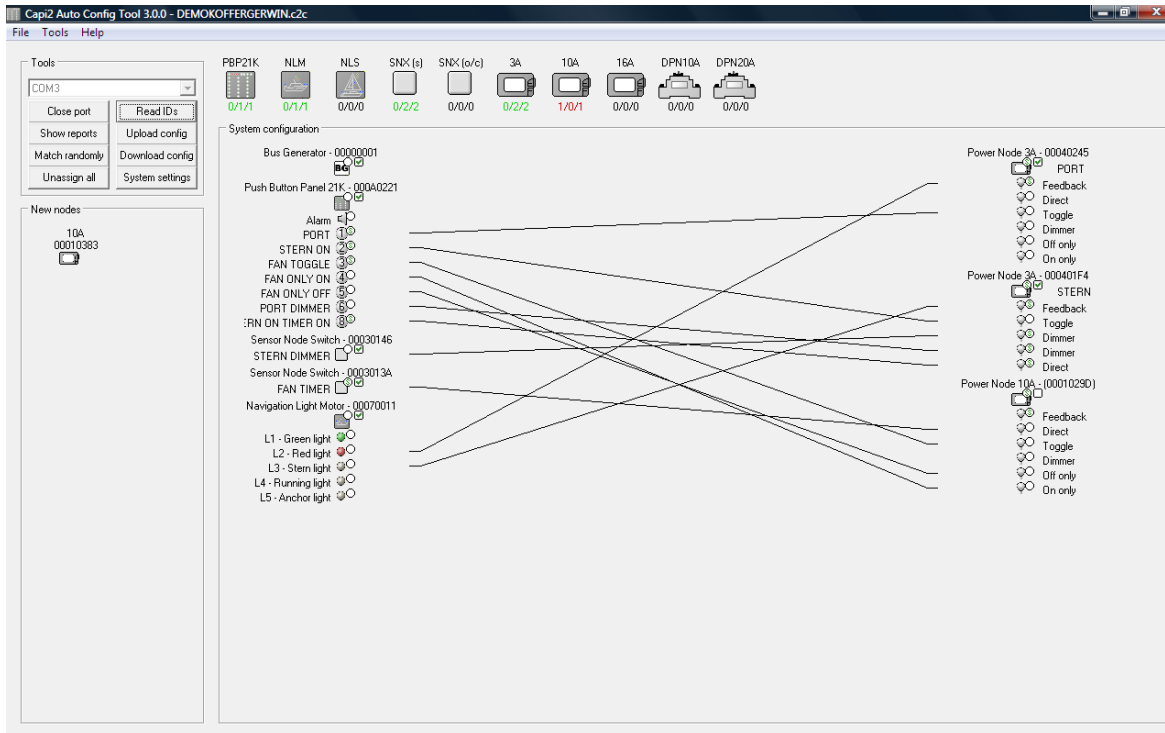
Capi2 Auto Config Tool 3.0.0 - DEMOKOFFERGERWIN.c2c

File Tools Help

Tools

COM3

Close port
Read IDs
Show reports
Upload config
Match randomly
Download config
Unassign all
System settings

New nodes

10A
00010383

PBP21K NLM NLS SNX (s) SNX (o/c) 3A 10A 16A DPN10A DPN20A

0/1/1 0/1/1 0/0/0 0/2/2 0/0/0 0/2/2 1/0/1 0/0/0 0/0/0 0/0/0

System configuration

Bus Generator - 00000001
BG

Push Button Panel 21K - 000A0221

Alarm
PORT ①
STERN ON ②
FAN TOGGLE ③
FAN ONLY ON ④
FAN ONLY OFF ⑤
PORT DIMMER ⑥
ERN ON TIMER ON ⑧

Sensor Node Switch - 00030146
STERN DIMMER

Sensor Node Switch - 0003013A
FAN TIMER

Navigation Light Motor - 00070011

L1 - Green light
L2 - Red light
L3 - Stern light
L4 - Running light
L5 - Anchor light

Power Node 3A - 00040245
PORT
Feedback
Direct
Toggle
Dimmer
Off only
On only

Power Node 3A - 000401F4
STERN
Feedback
Toggle
Dimmer
Dimmer
Direct

Power Node 10A - (0001029D)
Feedback
Direct
Toggle
Dimmer
Off only
On only